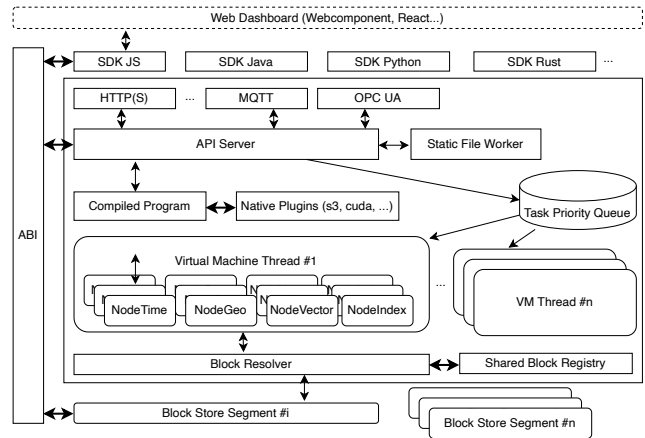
Web Dashboard (Webcomponent, React...)

SDK JS

SDK Java

SDK Python

SDK Rust

...

ABI

HTTP(S)

...

MQTT

OPC UA

API Server

Static File Worker

Compiled Program

Native Plugins (s3, cuda, ...)

Task Priority Queue

Virtual Machine Thread #1

NodeTime

NodeGeo

NodeVector

NodeIndex

...

VM Thread #n

Block Resolver

Shared Block Registry

Block Store Segment #i

Block Store Segment #n